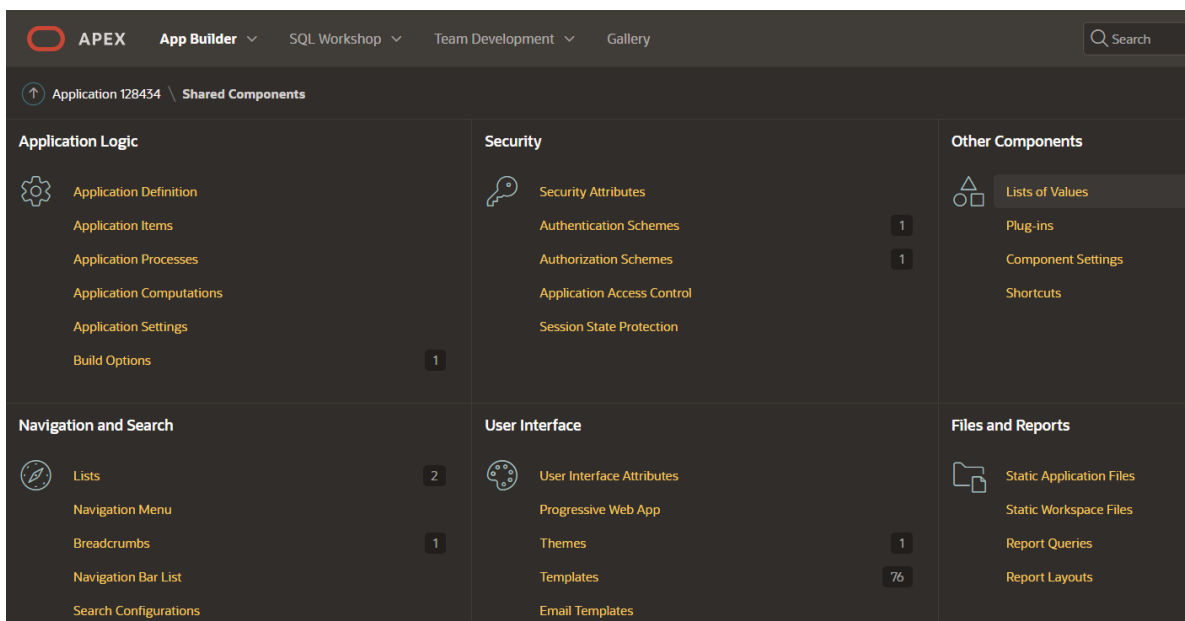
APEX App Builder SQL Workshop Team Development Gallery Search

Application 128434 \ Shared Components

Application Logic

Application Definition
Application Items
Application Processes
Application Computations
Application Settings
Build Options 1

Security

Security Attributes
Authentication Schemes 1
Authorization Schemes 1
Application Access Control
Session State Protection

Other Components

Lists of Values
Plug-ins
Component Settings
Shortcuts

Navigation and Search

Lists 2
Navigation Menu
Breadcrumbs 1
Navigation Bar List
Search Configurations

User Interface

User Interface Attributes
Progressive Web App
Themes 1
Templates 76
Email Templates

Files and Reports

Static Application Files
Static Workspace Files
Report Queries
Report Layouts